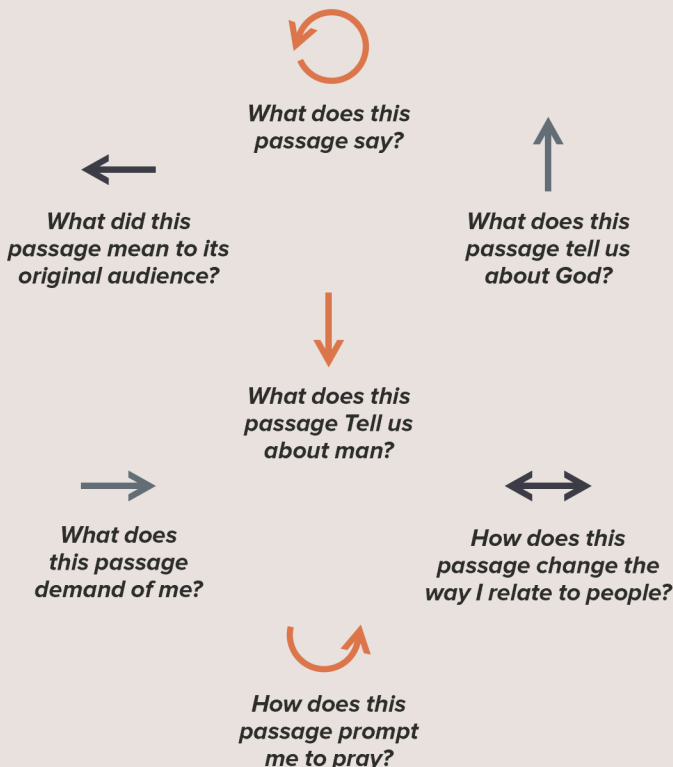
What does this passage say?

What did this passage mean to its original audience?

What does this passage tell us about God?

What does this passage Tell us about man?

What does this passage demand of me?

How does this passage change the way I relate to people?

How does this passage prompt me to pray?